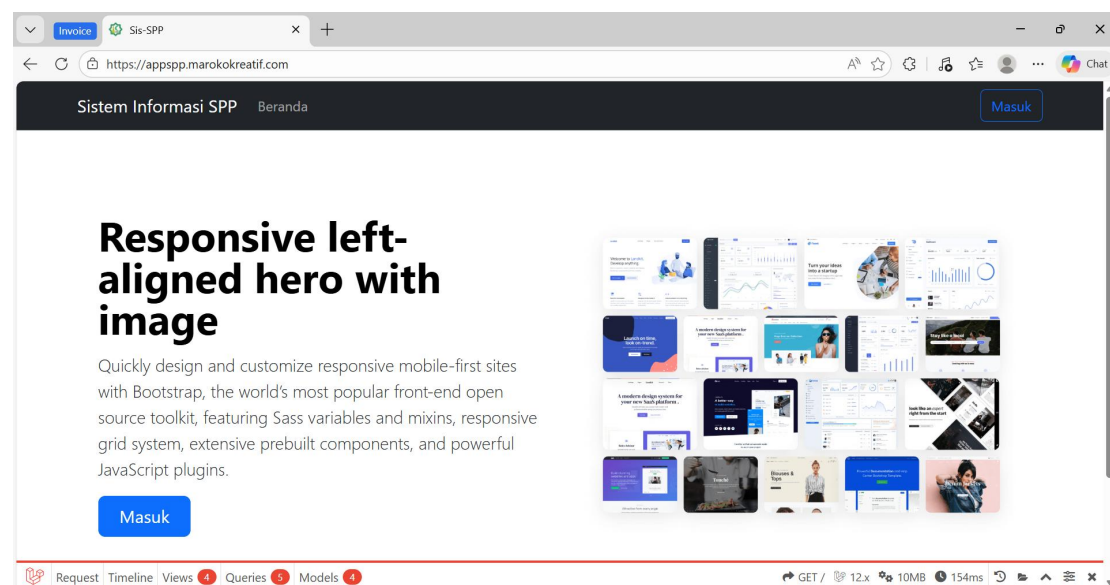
Invoice Sis-SPP × +

https://appspp.marokokreatif.com

Chat

Sistem Informasi SPP Beranda

Masuk

Responsive left-aligned hero with image

Quickly design and customize responsive mobile-first sites with Bootstrap, the world's most popular front-end open source toolkit, featuring Sass variables and mixins, responsive grid system, extensive prebuilt components, and powerful JavaScript plugins.

Masuk

Welcome to

Turn your ideas into a startup

Launch on time, look on trend.

A modern design system for your new SaaS platform.

Stay like a local

A modern design system for your new SaaS platform.

look like an expert right from the start

Blouses & Tops

Request Timeline Views 4 Queries 5 Models 4

GET / 12.x 10MB 154ms